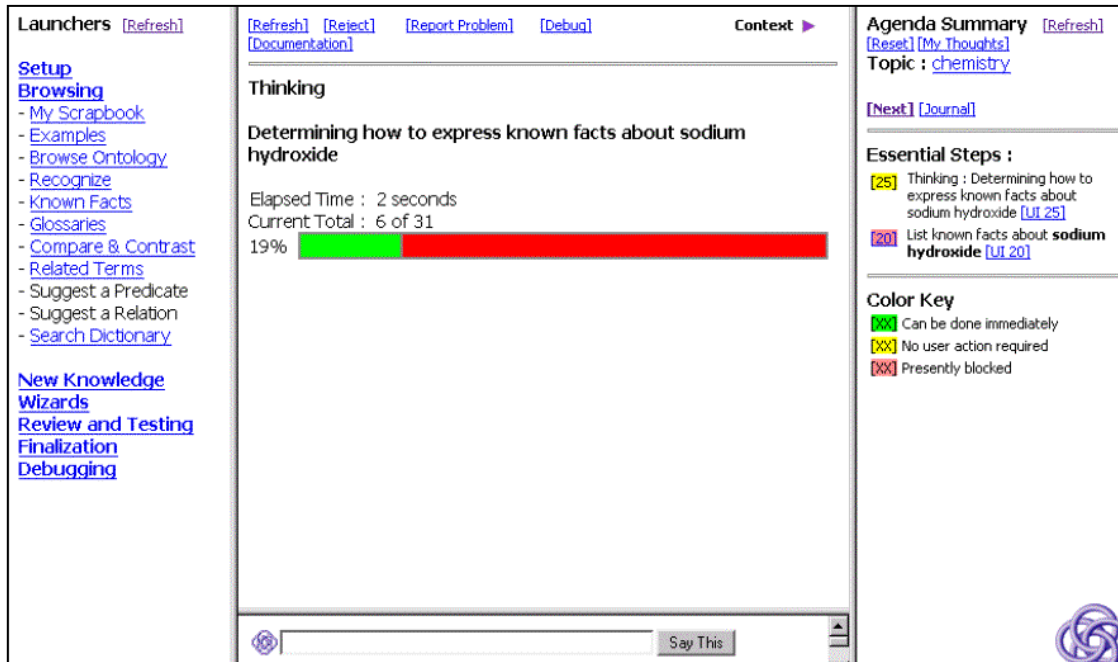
Launchers [Refresh]

Setup
Browsing
- My Scrapbook
- Examples
- Browse Ontology
- Recognize
- Known Facts
- Glossaries
- Compare & Contrast
- Related Terms
- Suggest a Predicate
- Suggest a Relation
- Search Dictionary

New Knowledge
Wizards
Review and Testing
Finalization
Debugging

[Refresh] [Reject] [Report Problem] [Debug] [Documentation] Context

Thinking

Determining how to express known facts about sodium hydroxide

Elapsed Time : 2 seconds
Current Total : 6 of 31
19%

Say This

Agenda Summary [Refresh]
[Reset] [My Thoughts]
Topic : chemistry

[Next] [Journal]

Essential Steps :
[25] Thinking : Determining how to express known facts about sodium hydroxide [UI 25]
[20] List known facts about **sodium hydroxide** [UI 20]

Color Key
[XX] Can be done immediately
[XX] No user action required
[XX] Presently blocked